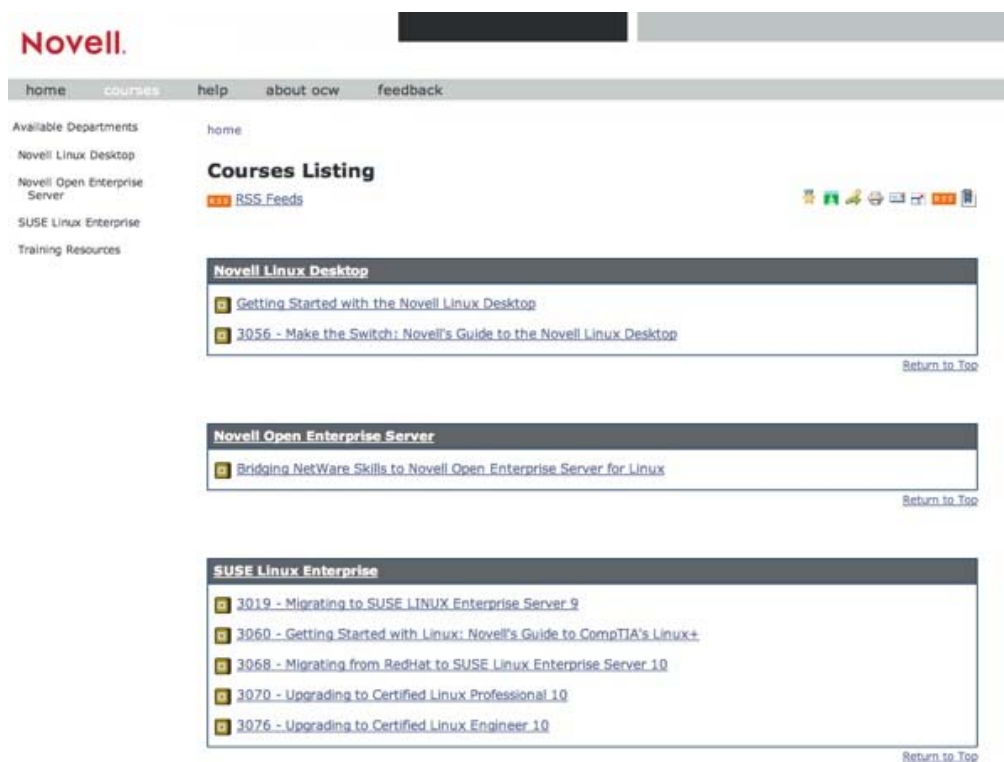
Novell.

home courses help about ocw feedback

Available Departments

Novell Linux Desktop

Novell Open Enterprise Server

SUSE Linux Enterprise

Training Resources

home

Courses Listing

RSS RSS Feeds

RSS

Novell Linux Desktop

Getting Started with the Novell Linux Desktop

3056 - Make the Switch: Novell's Guide to the Novell Linux Desktop

Return to Top

Novell Open Enterprise Server

Bridging NetWare Skills to Novell Open Enterprise Server for Linux

Return to Top

SUSE Linux Enterprise

3019 - Migrating to SUSE LINUX Enterprise Server 9

3060 - Getting Started with Linux: Novell's Guide to CompTIA's Linux+

3068 - Migrating from RedHat to SUSE Linux Enterprise Server 10

3070 - Upgrading to Certified Linux Professional 10

3076 - Upgrading to Certified Linux Engineer 10

Return to Top